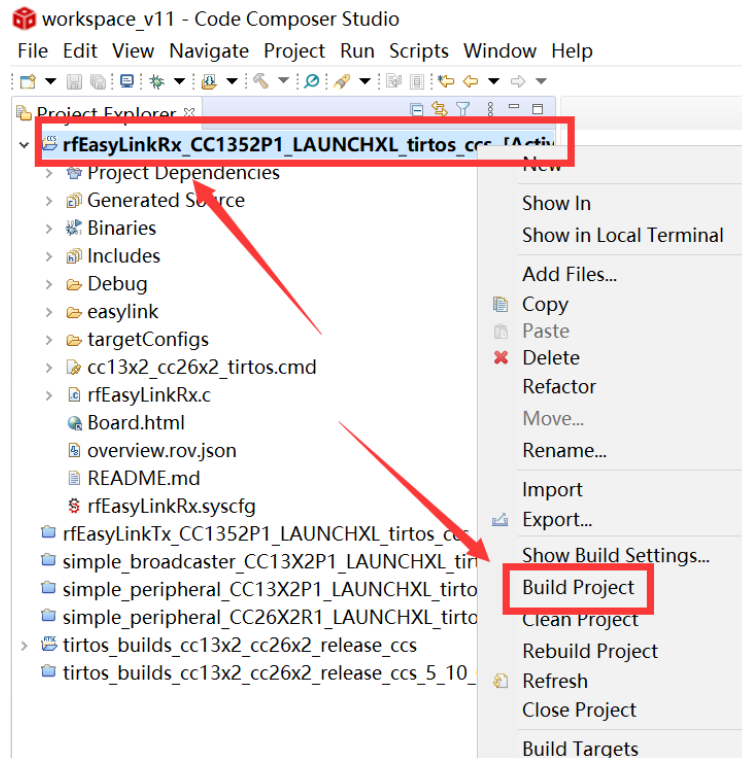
workspace_v11 - Code Composer Studio
File Edit View Navigate Project Run Scripts Window Help

Project Explorer

rfEasyLinkRx_CC1352P1_LAUNCHXL_tirtos_ccs [Activ
Project Dependencies
Generated Source
Binaries
Includes
Debug
easylink
targetConfigs
cc13x2_cc26x2_tirtos.cmd
rfEasyLinkRx.c
Board.html
overview.rov.json
README.md
rfEasyLinkRx.syscfg
rfEasyLinkTx_CC1352P1_LAUNCHXL_tirtos_ccs
simple_broadcaster_CC13X2P1_LAUNCHXL_tir
simple_peripheral_CC13X2P1_LAUNCHXL_tirto
simple_peripheral_CC26X2R1_LAUNCHXL_tirto
tirtos_builds_cc13x2_cc26x2_release_ccs
tirtos_builds_cc13x2_cc26x2_release_ccs_5_10_

New
Show In
Show in Local Terminal
Add Files...
Copy
Paste
Delete
Refactor
Move...
Rename...
Import
Export...
Show Build Settings...
Build Project
Clean Project
Rebuild Project
Refresh
Close Project
Build Targets